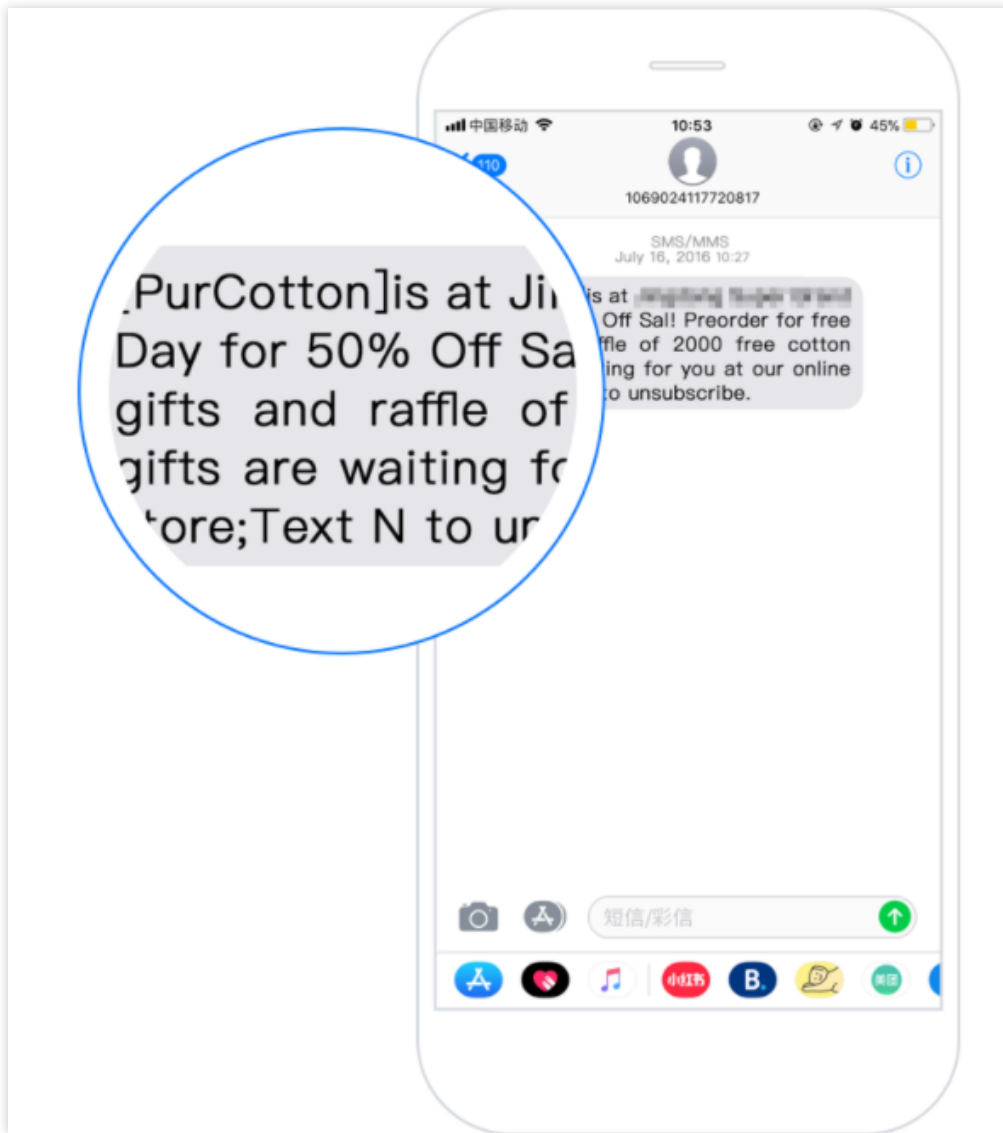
中国移动 10:53 45%

110

1069024117720817

SMS/MMS
July 16, 2016 10:27

is at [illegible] Off Sal! Preorder for free ffle of 2000 free cotton ing for you at our online to unsubscribe.

[PurCotton]is at Ji Day for 50% Off Sa gifts and raffle of gifts are waiting fo tore;Text N to ur

短信/彩信

小红书

B.

美团